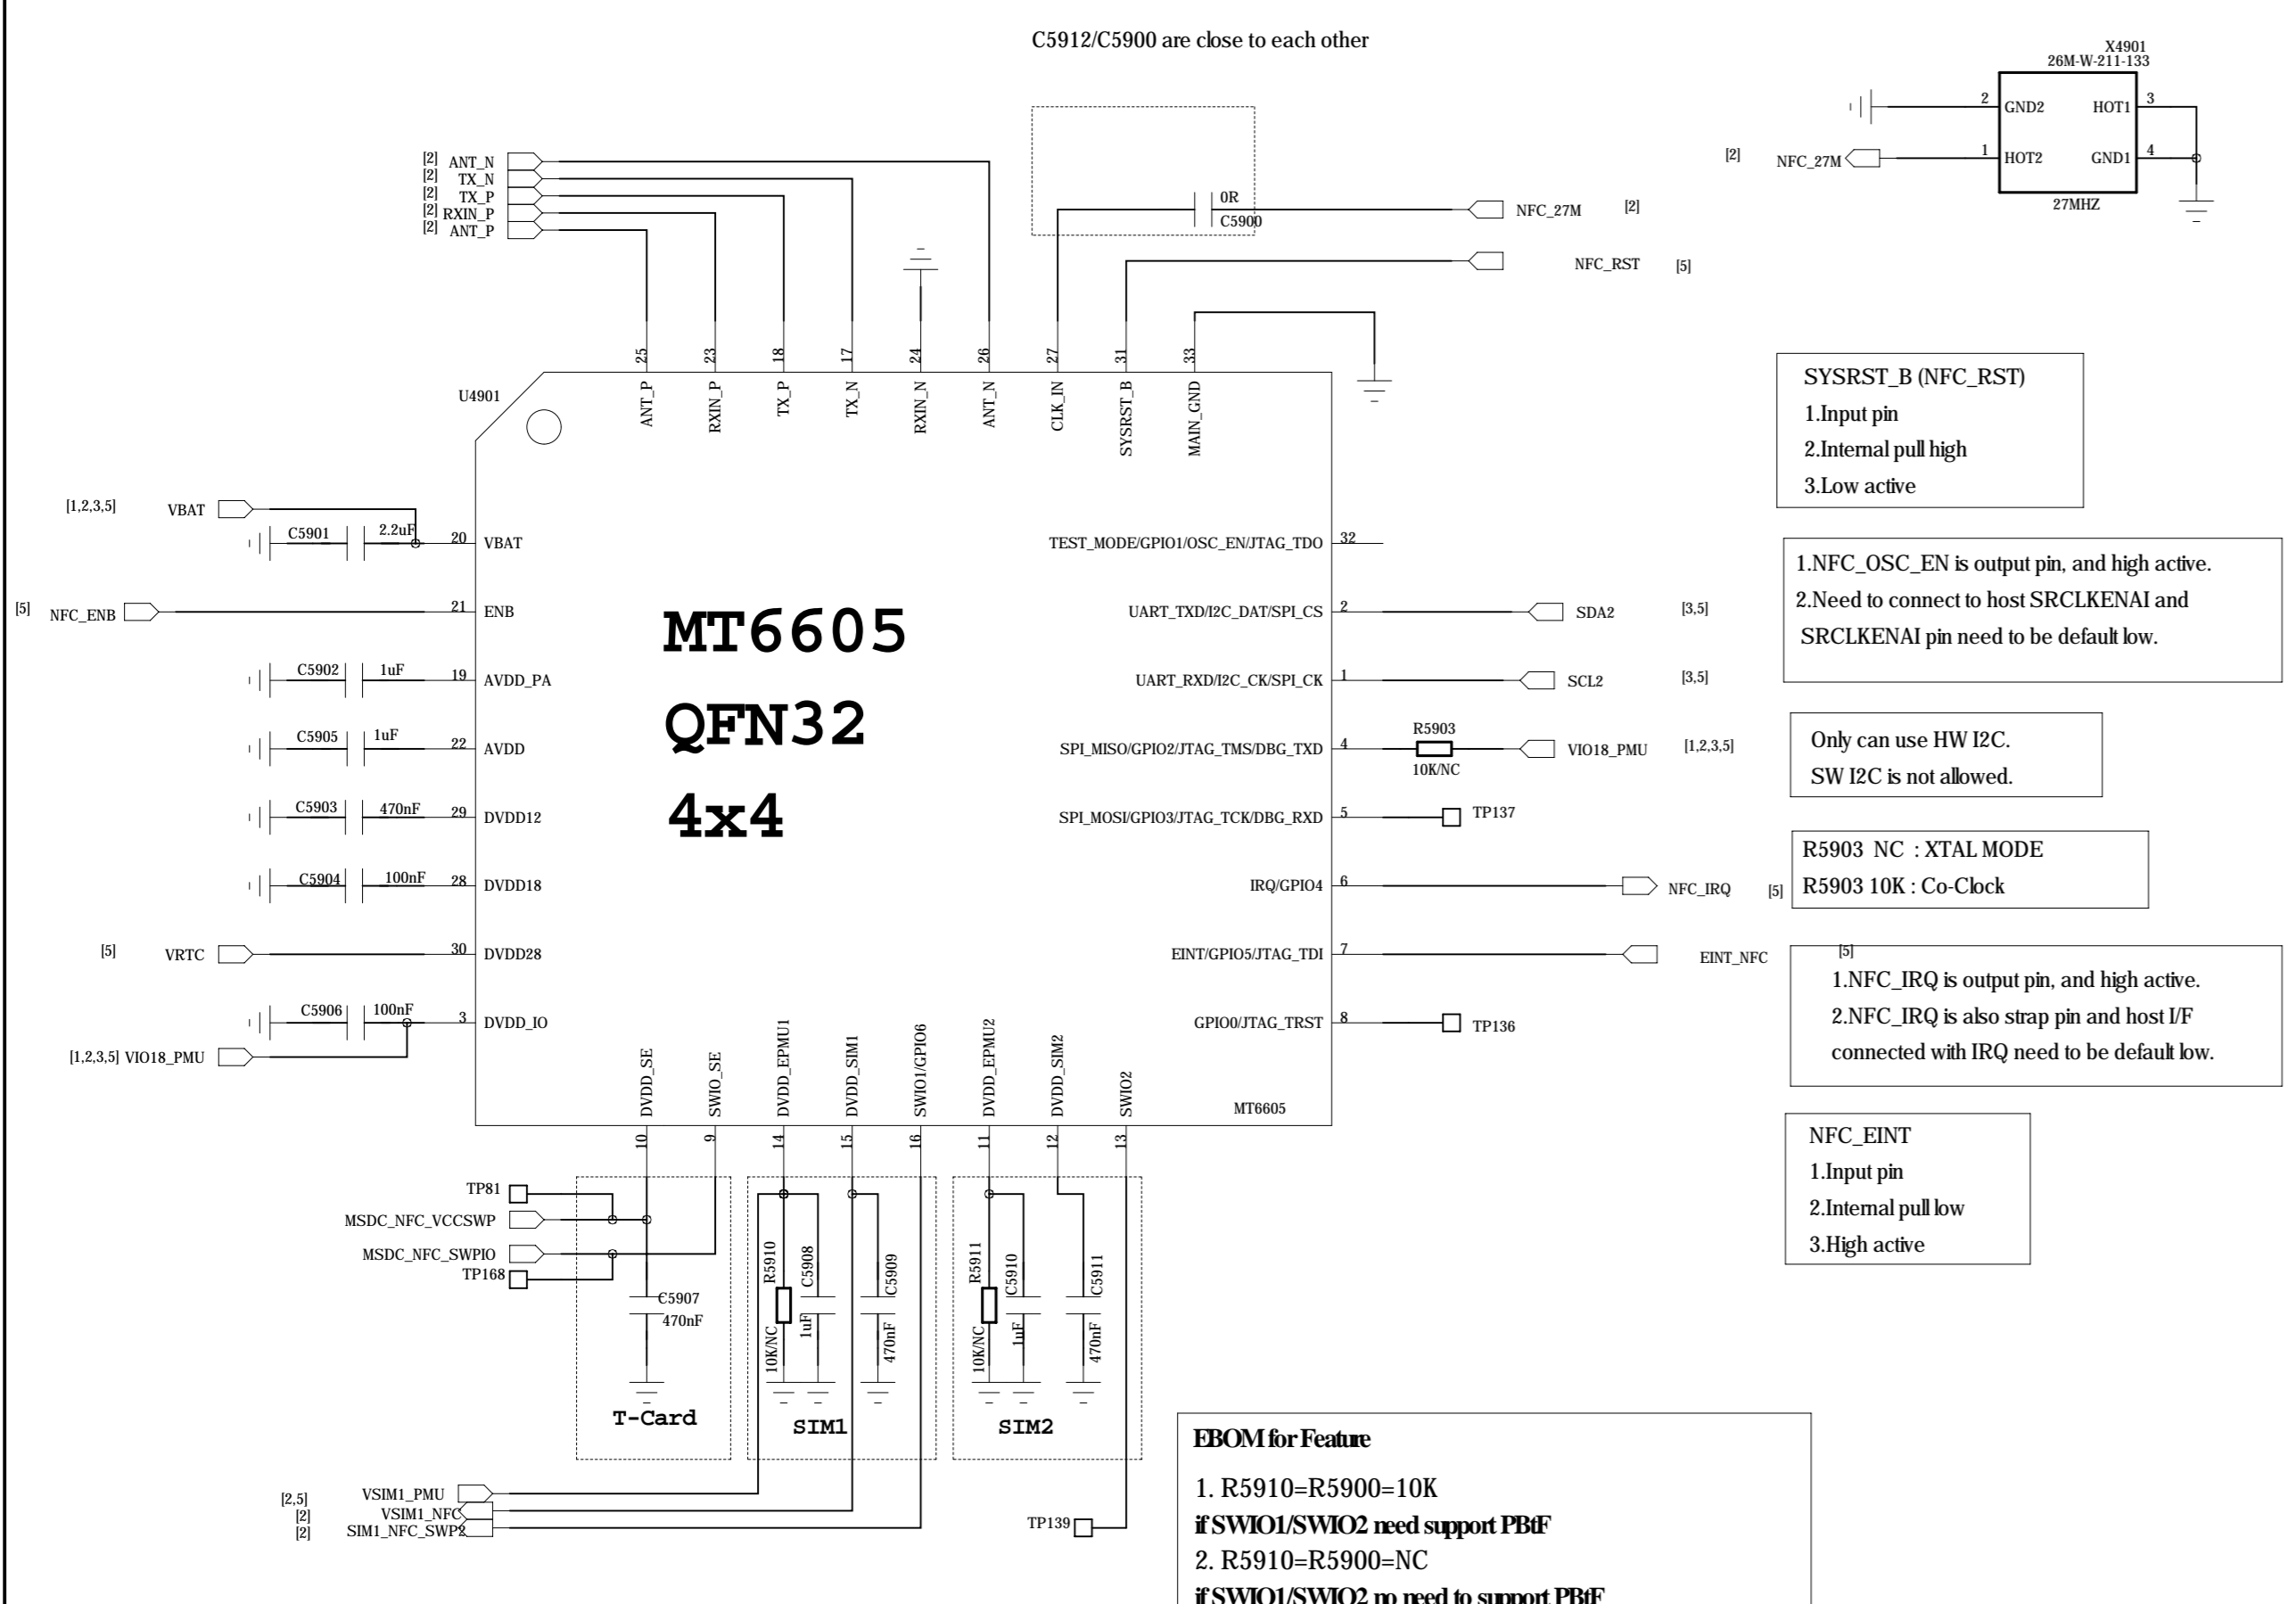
C5912/C5900 are close to each other

X4901
26M-W-211-133
2 GND2 HOT1 3
[2] NFC_27M 1 HOT2 GND1 4
27MHZ

[2] ANT_N
[2] TX_N
[2] TX_P
[2] RXIN_P
[2] ANT_P

0R
C5900
NFC_27M [2]
NFC_RST [5]

25 23 18 17 24 26 27 31 33
ANT_P RXIN_P TX_P TX_N RXIN_N ANT_N CLK_IN SYSRST_B MAIN_GND

U4901

SYSRST_B (NFC_RST)
1.Input pin
2.Internal pull high
3.Low active

[1,2,3,5] VBAT
C5901 2.2uF 20 VBAT
TEST_MODE/GPIO1/OSC_EN/JTAG_TDO 32

1.NFC_OSC_EN is output pin, and high active.
2.Need to connect to host SRCLKENAI and SRCLKENAI pin need to be default low.

[5] NFC_ENB 21 ENB
UART_TXD/I2C_DAT/SPI_CS 2 SDA2 [3,5]

MT6605
QFN32
4x4

C5902 1uF 19 AVDD_PA
UART_RXD/I2C_CK/SPI_CK 1 SCL2 [3,5]

C5905 1uF 22 AVDD
SPI_MISO/GPIO2/JTAG_TMS/DBG_TXD 4 R5903 10K/NC VIO18_PMU [1,2,3,5]

Only can use HW I2C.
SW I2C is not allowed.

C5903 470nF 29 DVDD12
SPI_MOSI/GPIO3/JTAG_TCK/DBG_RXD 5 TP137

R5903 NC : XTAL MODE
R5903 10K : Co-Clock

C5904 100nF 28 DVDD18
IRQ/GPIO4 6 NFC_IRQ [5]

[5] VRTC 30 DVDD28
EINT/GPIO5/JTAG_TDI 7 EINT_NFC [5]

1.NFC_IRQ is output pin, and high active.
2.NFC_IRQ is also strap pin and host I/F connected with IRQ need to be default low.

C5906 100nF 3 DVDD_IO
GPIO0/JTAG_TRST 8 TP136
[1,2,3,5] VIO18_PMU

DVDD_SE SWIO_SE DVDD_EPMU1 DVDD_SIM1 SWIO1/GPIO6 DVDD_EPMU2 DVDD_SIM2 SWIO2
MT6605
10 9 14 15 16 11 12 13

NFC_EINT
1.Input pin
2.Internal pull low
3.High active

TP81
MSDC_NFC_VCCSWP
MSDC_NFC_SWPIO
TP168
C5907
470nF
T-Card

R5910 10K/NC C5908 1uF C5909 470nF
SIM1

R5911 10K/NC C5910 1uF C5911 470nF
SIM2

EBOM for Feature
1. R5910=R5900=10K
if SWIO1/SWIO2 need support PBtF
2. R5910=R5900=NC
if SWIO1/SWIO2 no need to support PBtF

[2,5] VSIM1_PMU
[2] VSIM1_NFC
[2] SIM1_NFC_SWP2
TP139